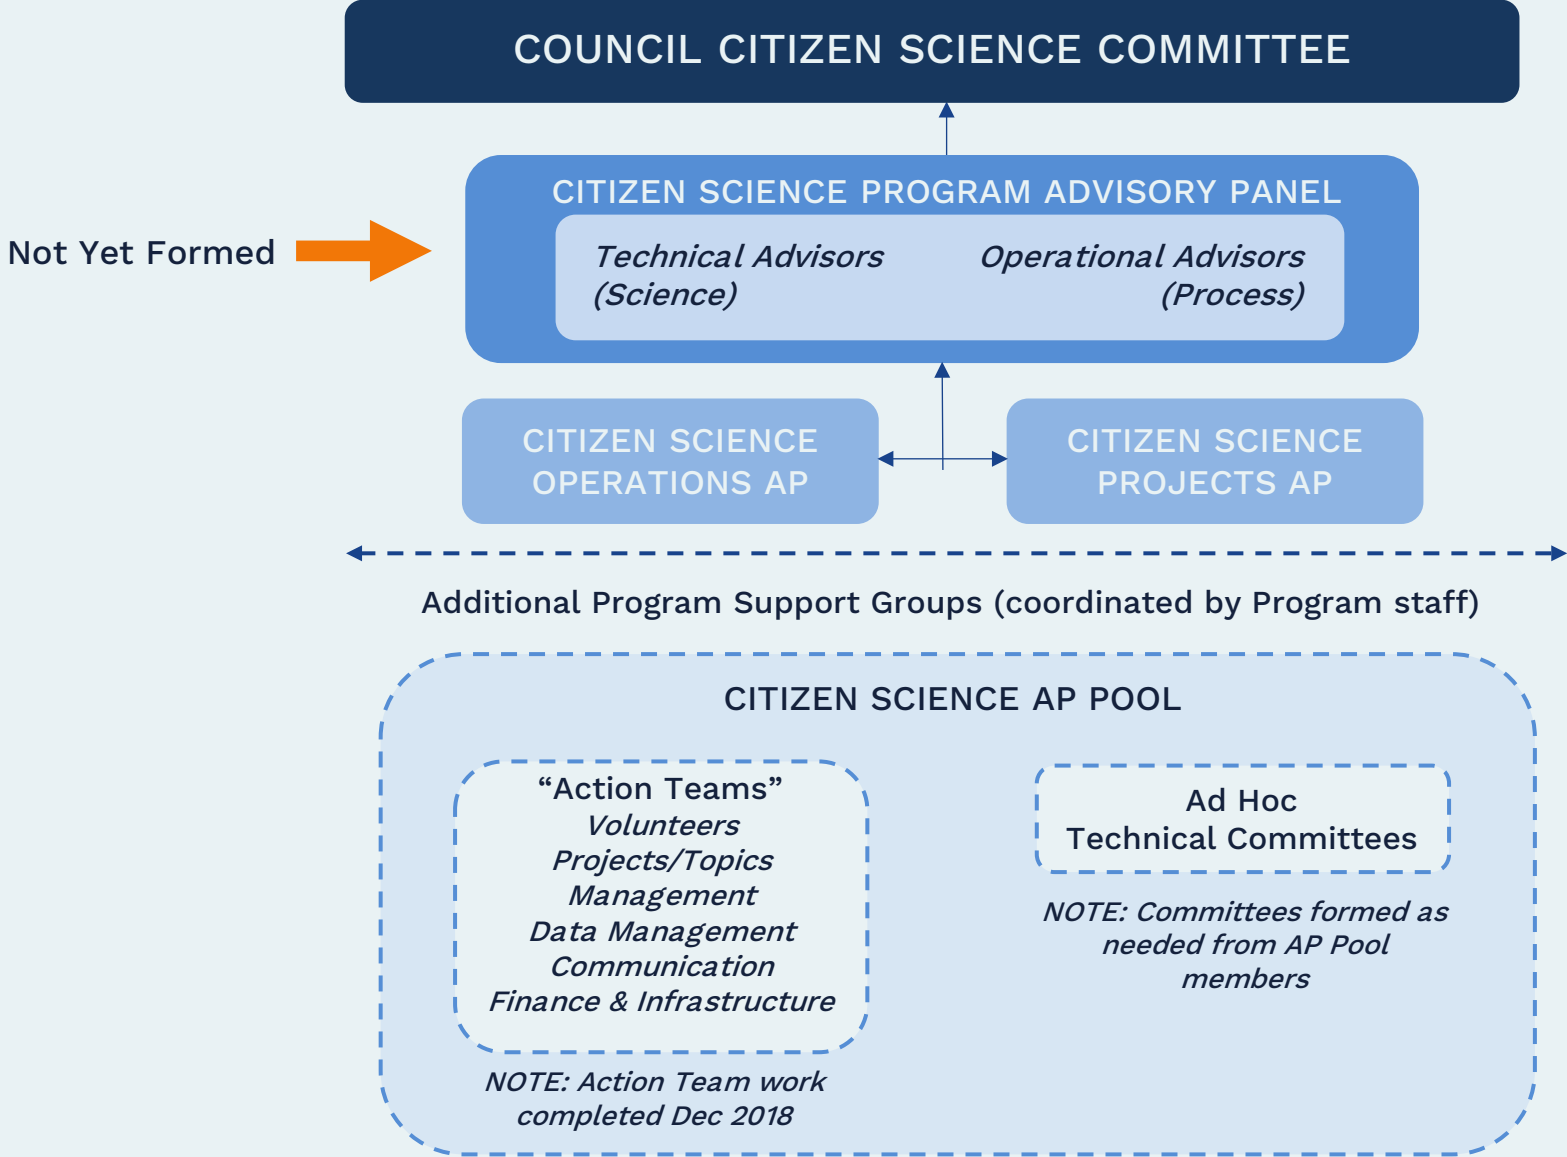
COUNCIL CITIZEN SCIENCE COMMITTEE

Not Yet Formed

CITIZEN SCIENCE PROGRAM ADVISORY PANEL

Technical Advisors (Science)

Operational Advisors (Process)

CITIZEN SCIENCE OPERATIONS AP

CITIZEN SCIENCE PROJECTS AP

Additional Program Support Groups (coordinated by Program staff)

CITIZEN SCIENCE AP POOL

"Action Teams"
Volunteers
Projects/Topics
Management
Data Management
Communication
Finance & Infrastructure

NOTE: Action Team work completed Dec 2018

Ad Hoc
Technical Committees

NOTE: Committees formed as needed from AP Pool members